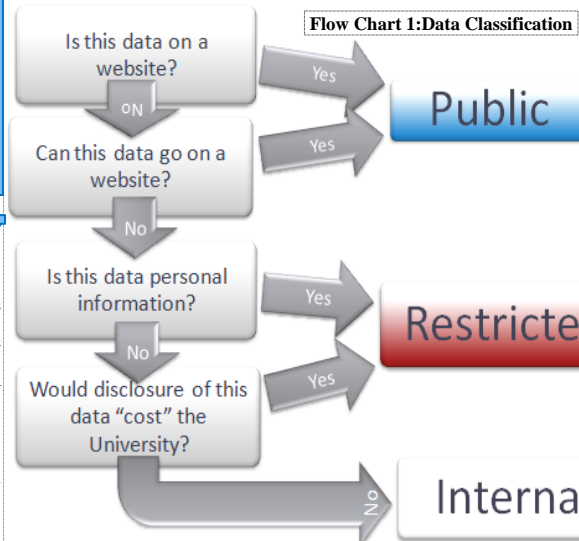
Flow Chart 1:Data Classification

Is this data on a website?

Yes

Public

ON

Can this data go on a website?

Yes

No

Is this data personal information?

Yes

Restricte

No

Would disclosure of this data “cost” the University?

Yes

No

Interna